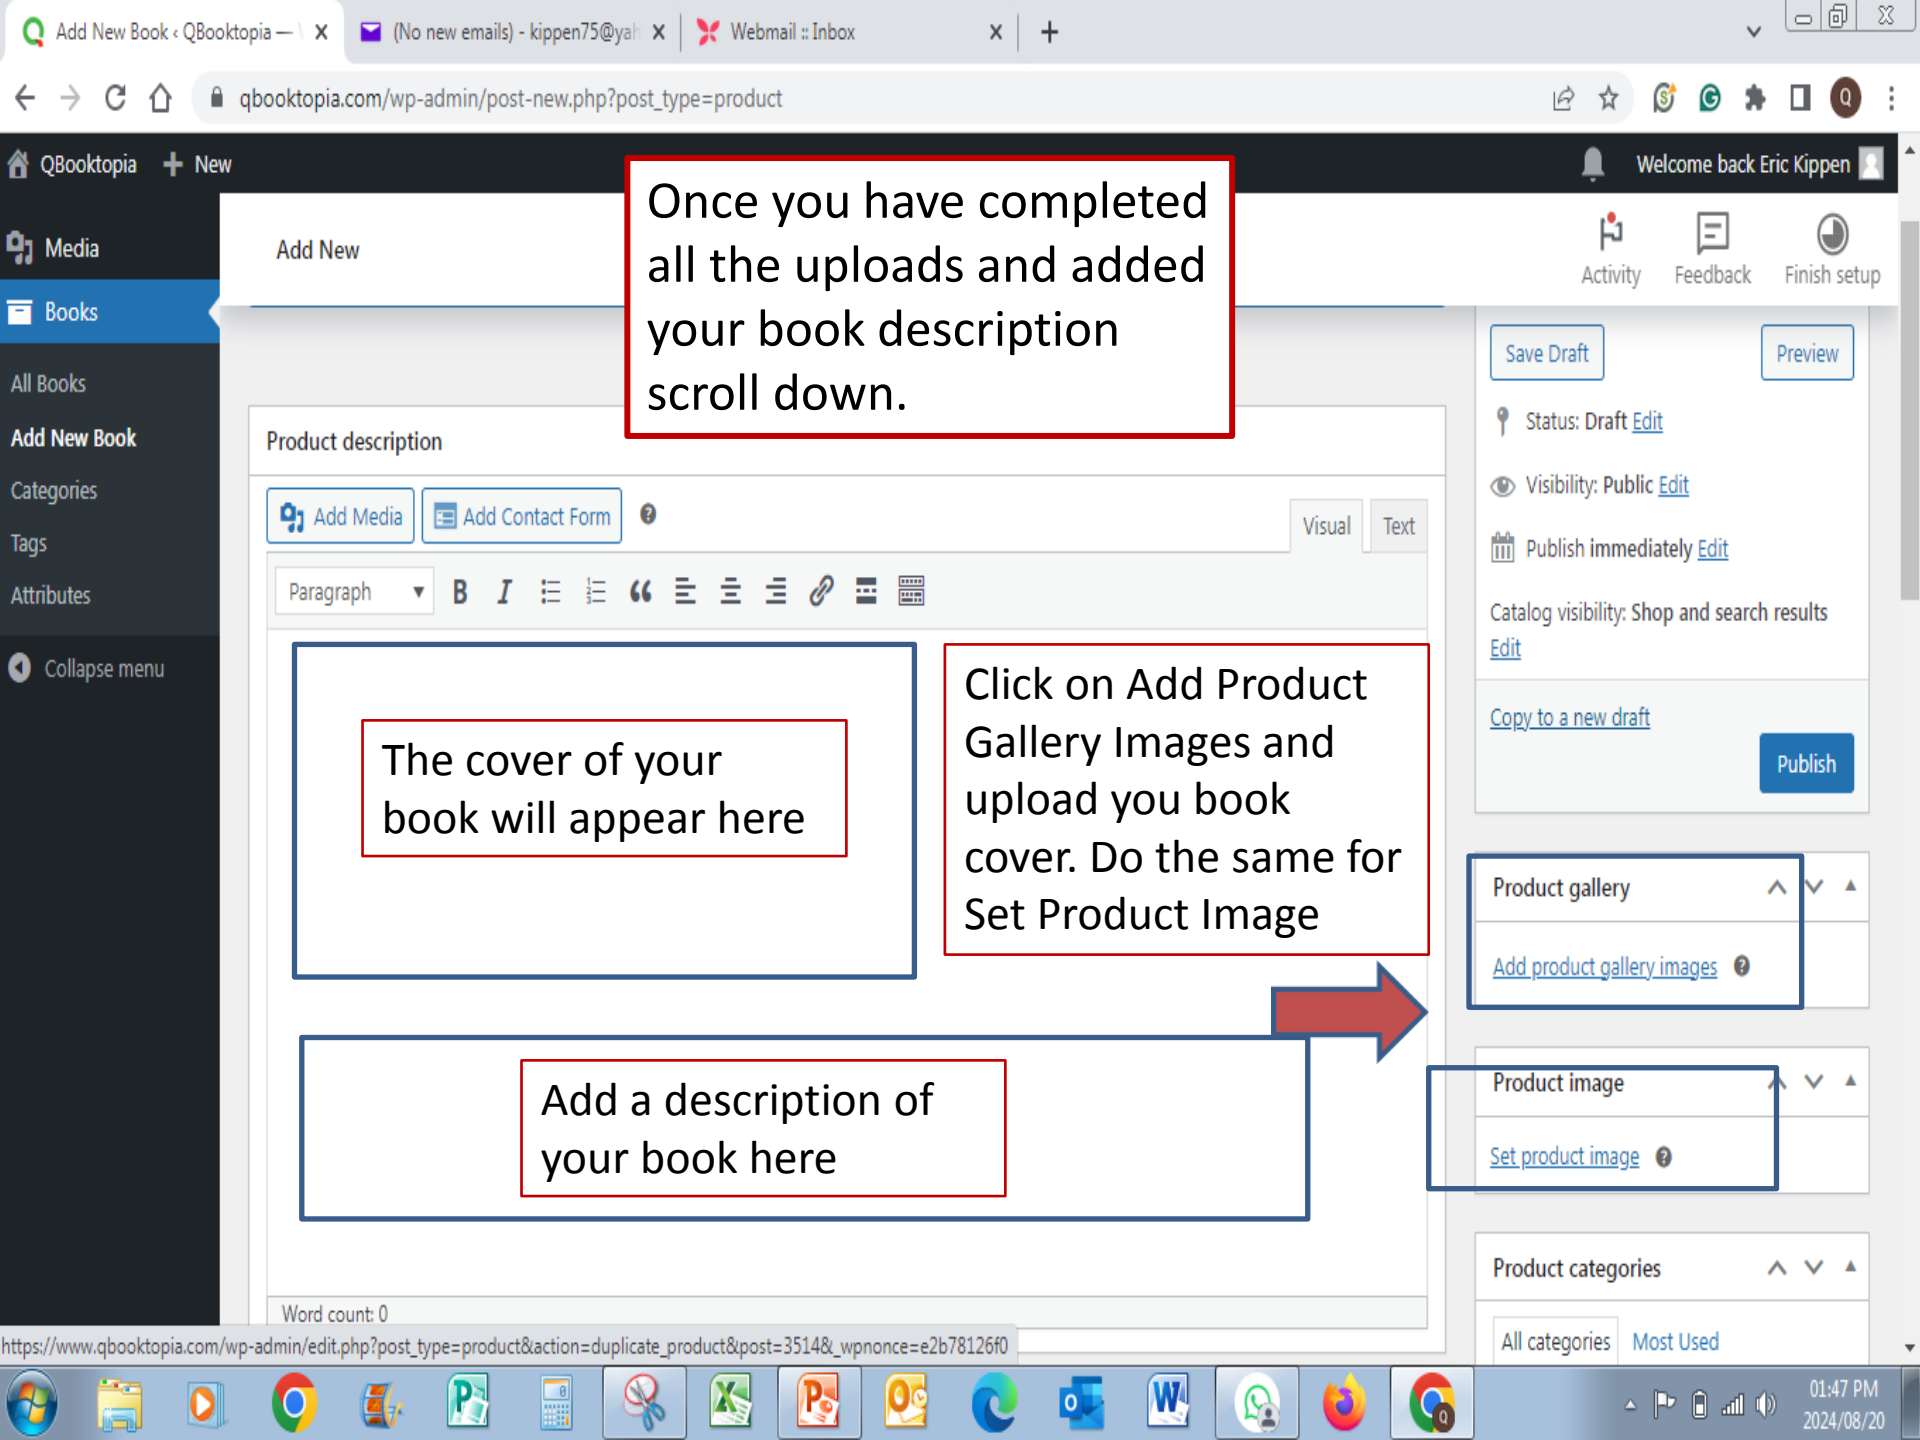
Add New Book ‹ QBooktopia — ×
(No new emails) - kippen75@yah ×
Webmail :: Inbox ×
+

qbooktopia.com/wp-admin/post-new.php?post_type=product

QBooktopia + New
Welcome back Eric Kippen

Media
Books
All Books
Add New Book
Categories
Tags
Attributes
Collapse menu

Add New

Activity Feedback Finish setup

Once you have completed all the uploads and added your book description scroll down.

Product description

Add Media Add Contact Form
Visual Text
Paragraph

The cover of your book will appear here

Click on Add Product Gallery Images and upload you book cover. Do the same for Set Product Image

Add a description of your book here

Word count: 0

Save Draft Preview
Status: Draft Edit
Visibility: Public Edit
Publish immediately Edit
Catalog visibility: Shop and search results Edit
Copy to a new draft
Publish

Product gallery
Add product gallery images

Product image
Set product image

Product categories
All categories Most Used

https://www.qbooktopia.com/wp-admin/edit.php?post_type=product&action=duplicate_product&post=3514&_wpnonce=e2b78126f0

01:47 PM
2024/08/20